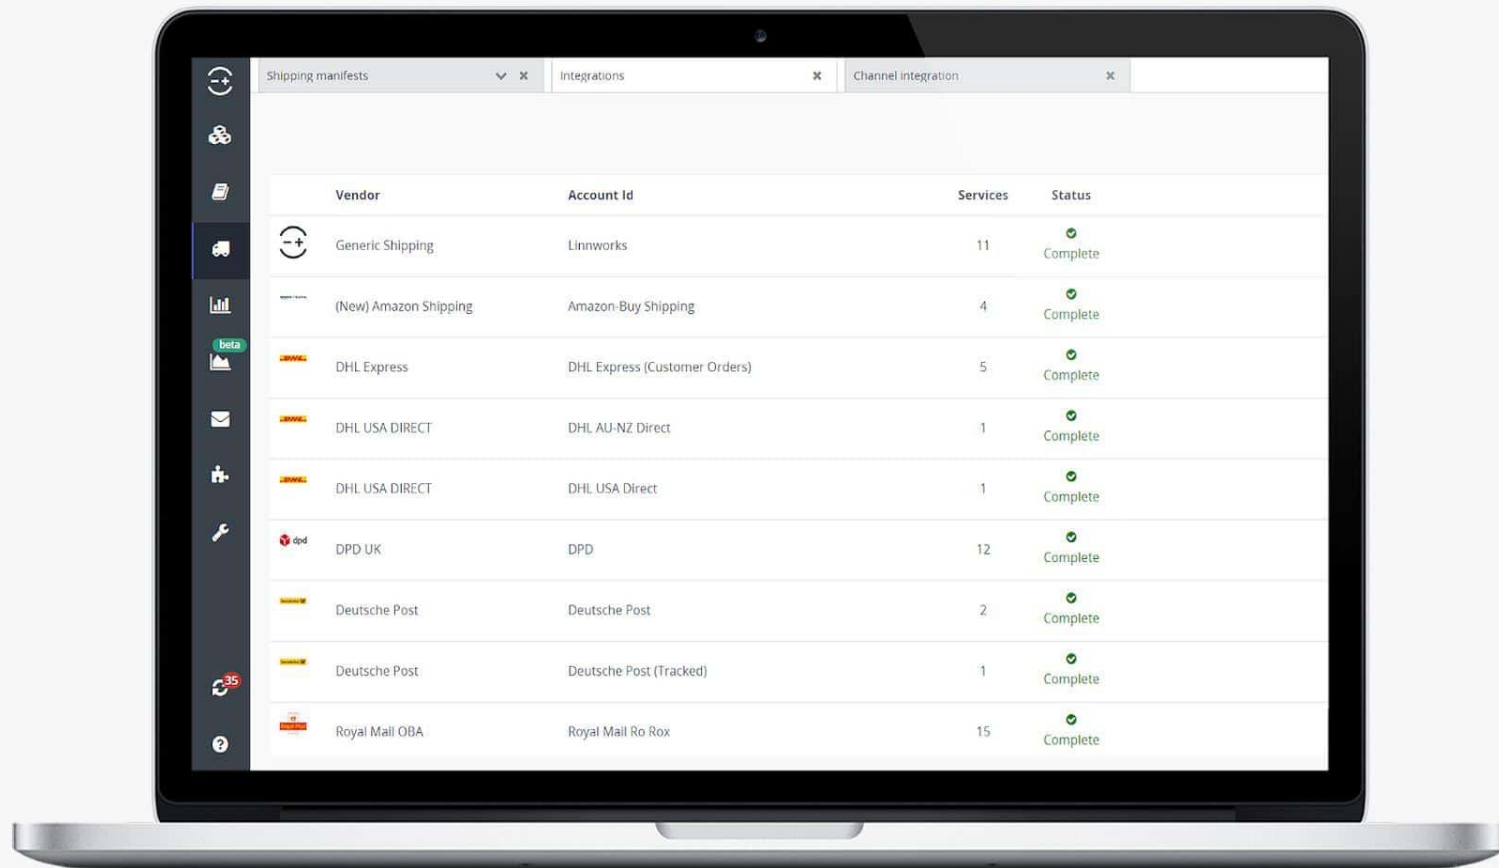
Shipping manifests

Integrations

Channel integration

beta

35

| Vendor | Account Id | Services | Status |
|---|---|---|---|
| Generic Shipping | Linnworks | 11 | Complete |
| (New) Amazon Shipping | Amazon-Buy Shipping | 4 | Complete |
| DHL Express | DHL Express (Customer Orders) | 5 | Complete |
| DHL USA DIRECT | DHL AU-NZ Direct | 1 | Complete |
| DHL USA DIRECT | DHL USA Direct | 1 | Complete |
| DPD UK | DPD | 12 | Complete |
| Deutsche Post | Deutsche Post | 2 | Complete |
| Deutsche Post | Deutsche Post (Tracked) | 1 | Complete |
| Royal Mail OBA | Royal Mail Ro Rox | 15 | Complete |